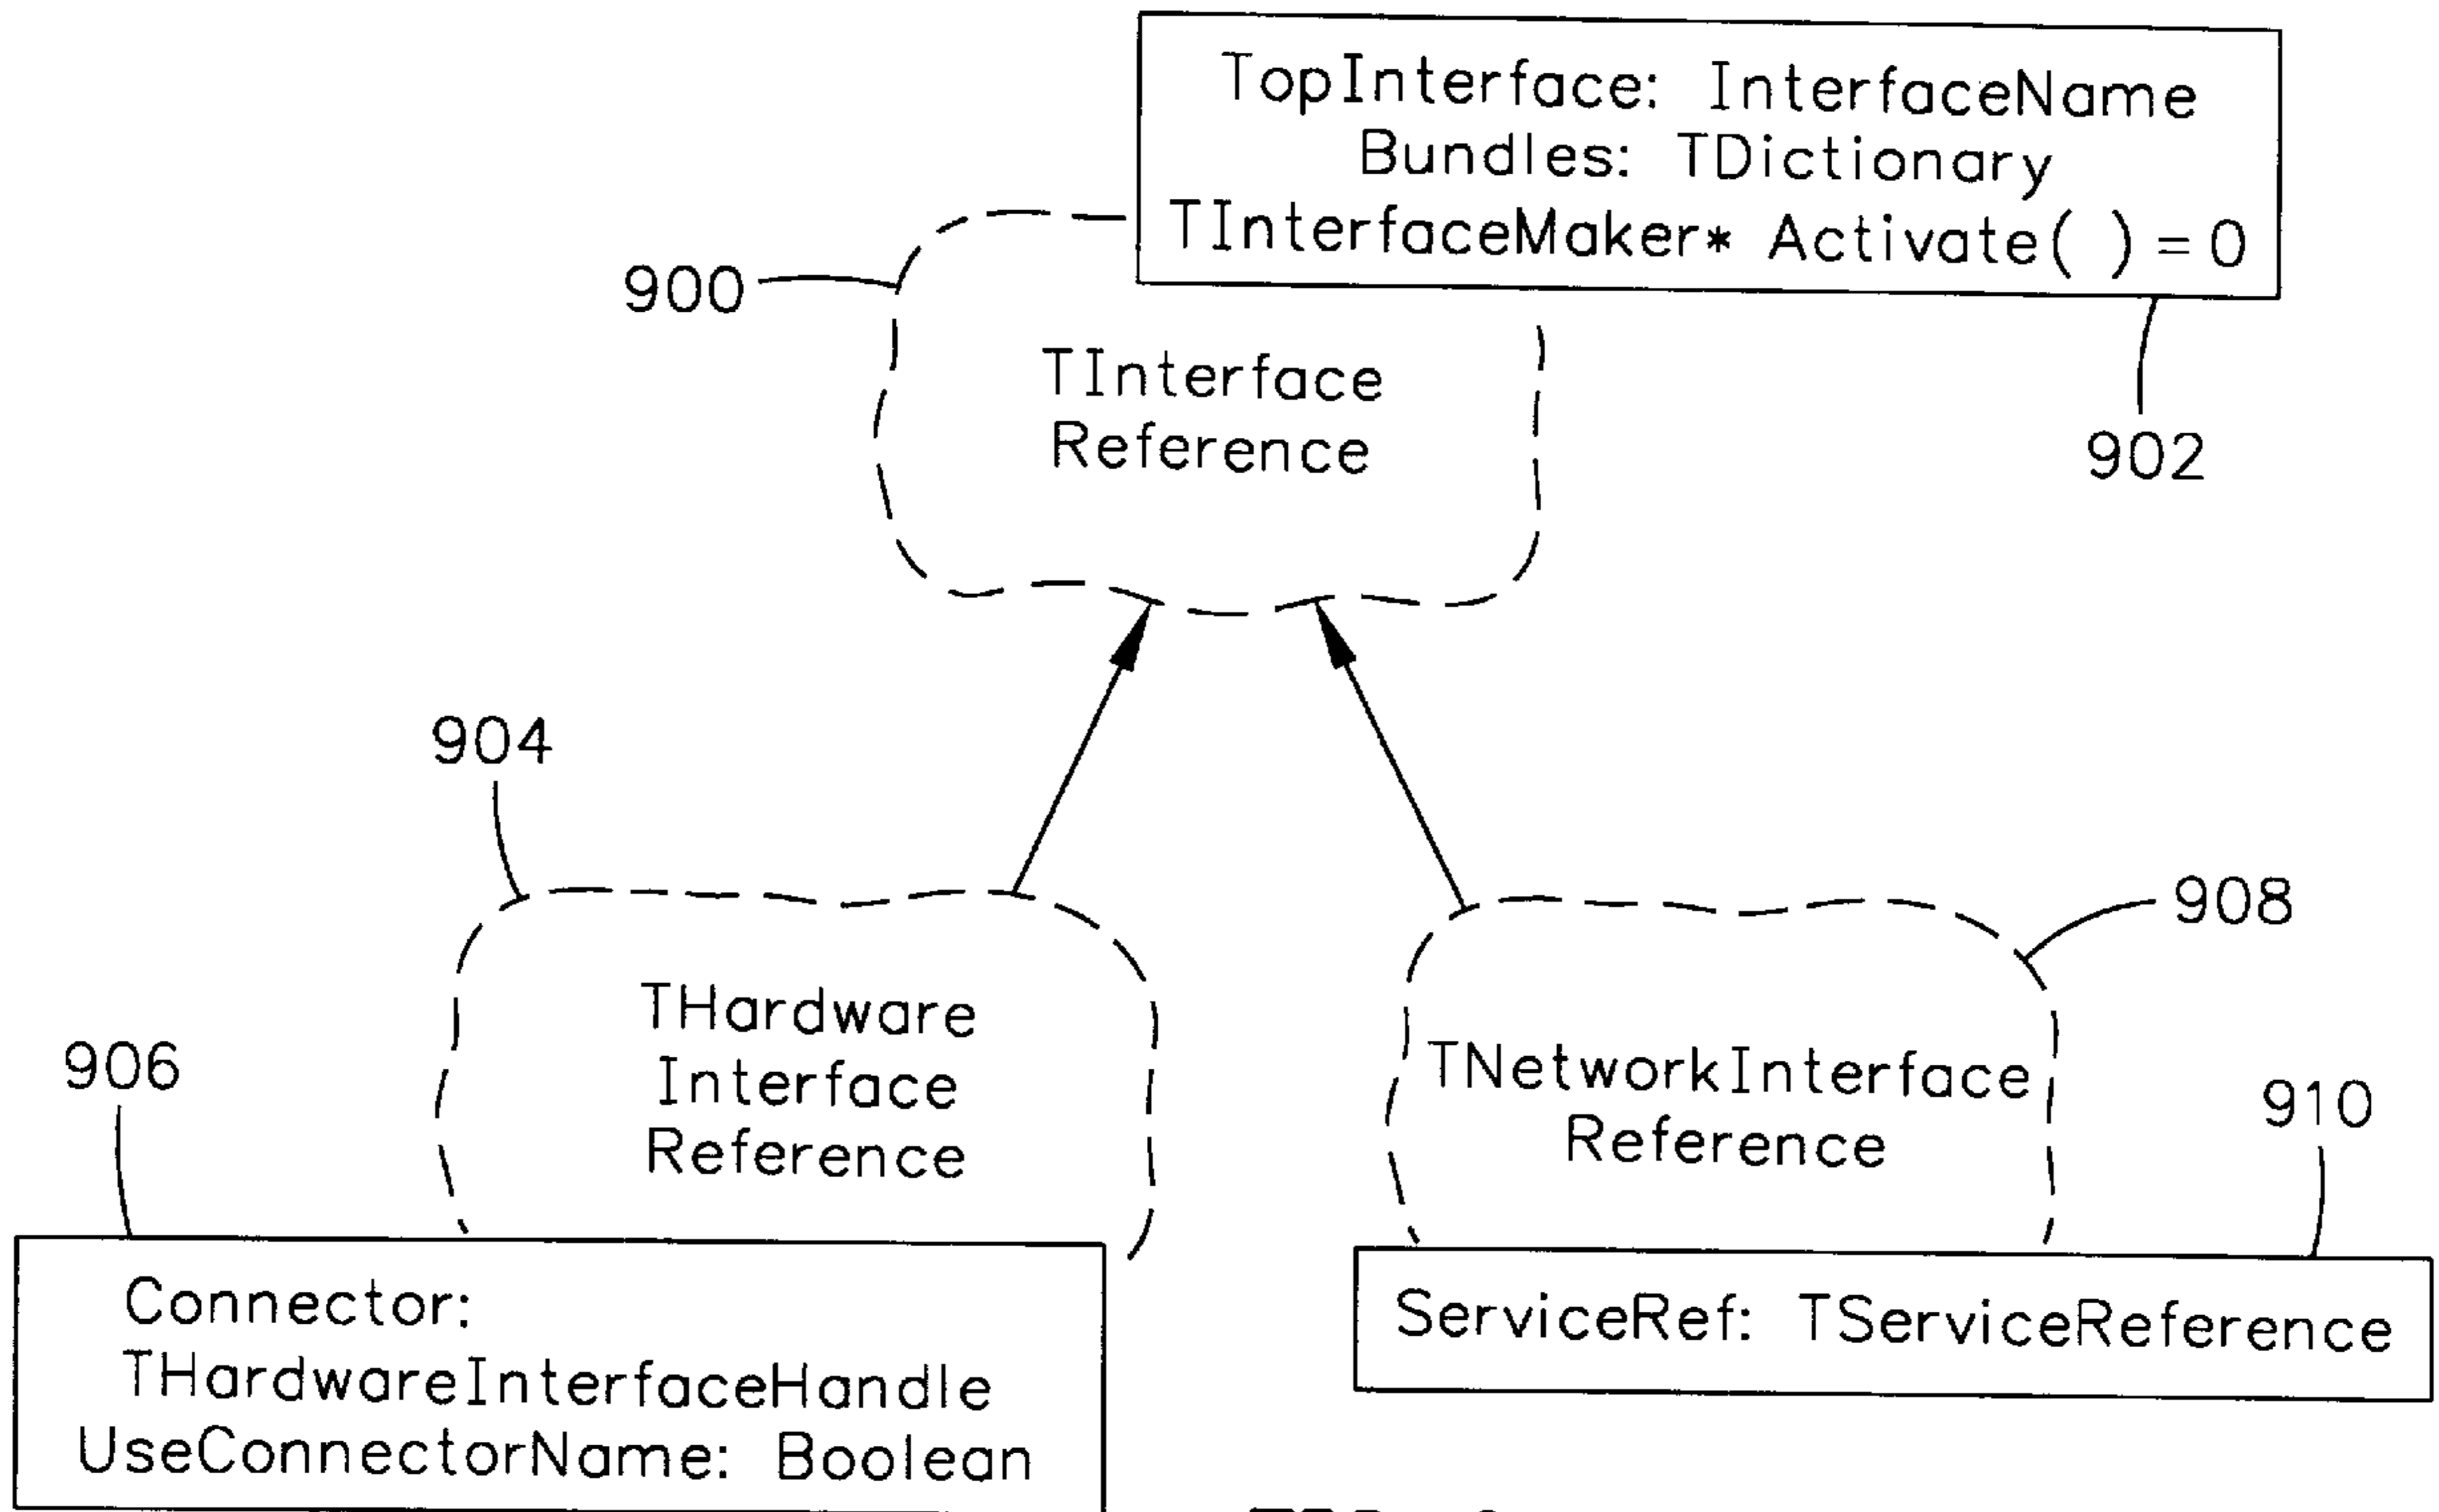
TopInterface: InterfaceName
Bundles: TDictionary
TInterfaceMaker* Activate( ) = 0

900

TInterface Reference

902

904

THardware Interface Reference

908

TNetworkInterface Reference

906

910

Connector: THardwareInterfaceHandle
UseConnectorName: Boolean

ServiceRef: TServiceReference